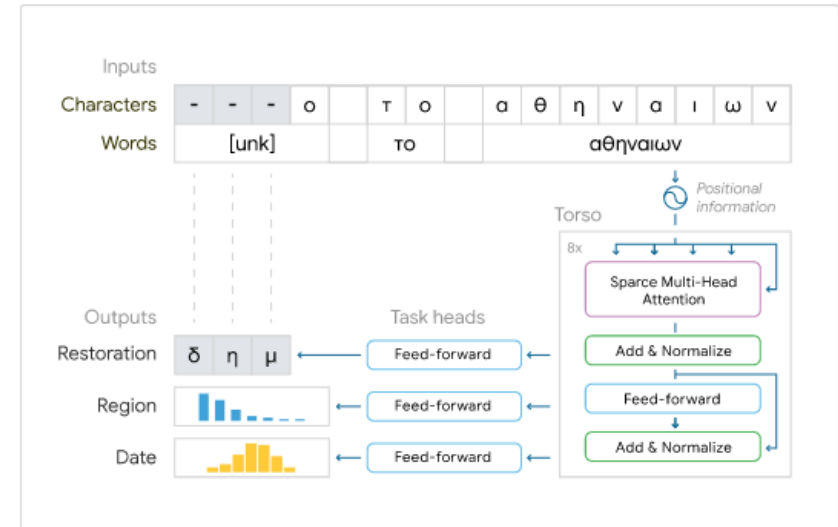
Inputs

| Characters | - | - | - | ο |  | τ | ο |  | α | θ | η | ν | α | ι | ω | ν |
|---|---|---|---|---|---|---|---|---|---|---|---|---|---|---|---|---|
| Words | [unk] | | | |  | το | |  | αθηναιων | | | | | | | |

Positional information

Torso

8x

Sparce Multi-Head Attention

Add & Normalize

Feed-forward

Add & Normalize

Outputs

Task heads

Restoration

| δ | η | μ |
|---|---|---|

Feed-forward

Region

Feed-forward

Date

Feed-forward